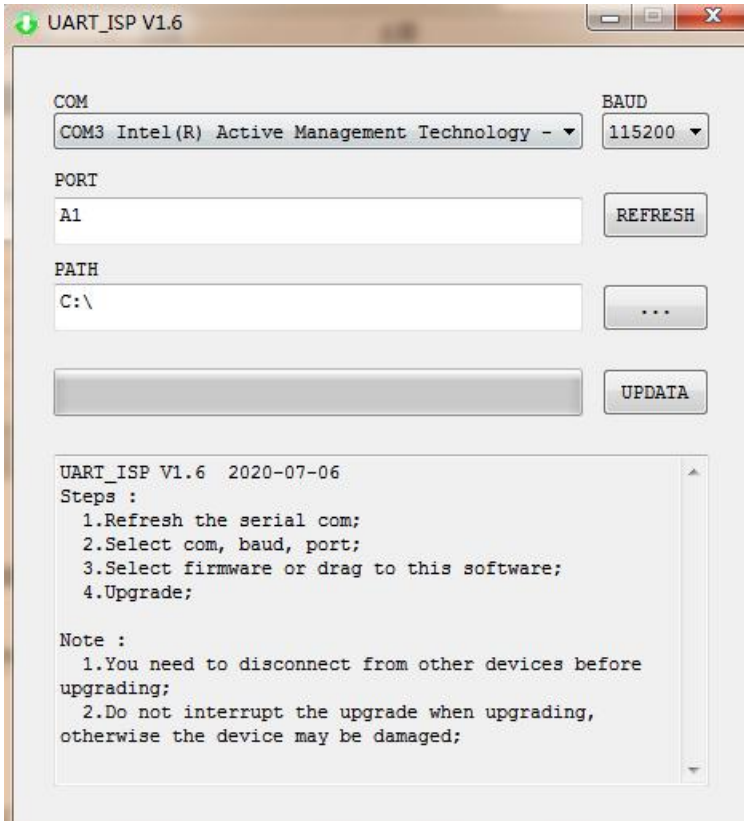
UART_ISP V1.6

COM
COM3 Intel(R) Active Management Technology -

BAUD
115200

PORT
A1

REFRESH

PATH
C:\

...

UPDATA

UART_ISP V1.6 2020-07-06
Steps :
1.Refresh the serial com;
2.Select com, baud, port;
3.Select firmware or drag to this software;
4.Upgrade;

Note :
1.You need to disconnect from other devices before upgrading;
2.Do not interrupt the upgrade when upgrading, otherwise the device may be damaged;